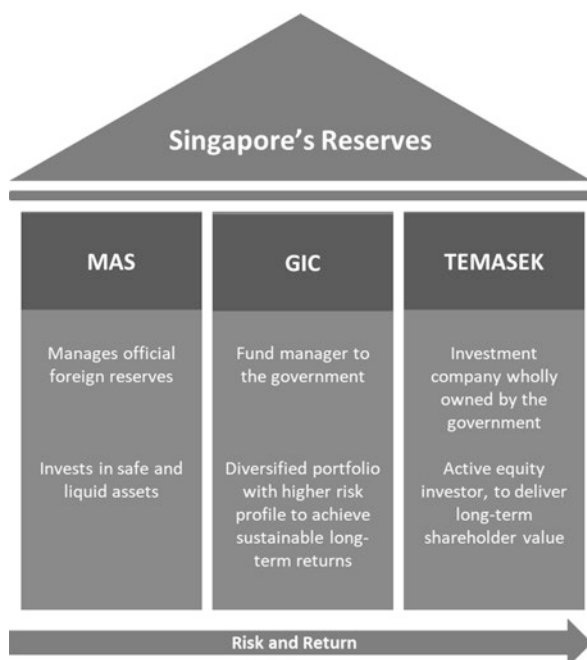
Singapore's Reserves

MAS

Manages official foreign reserves

Invests in safe and liquid assets

GIC

Fund manager to the government

Diversified portfolio with higher risk profile to achieve sustainable long-term returns

TEMASEK

Investment company wholly owned by the government

Active equity investor, to deliver long-term shareholder value

Risk and Return